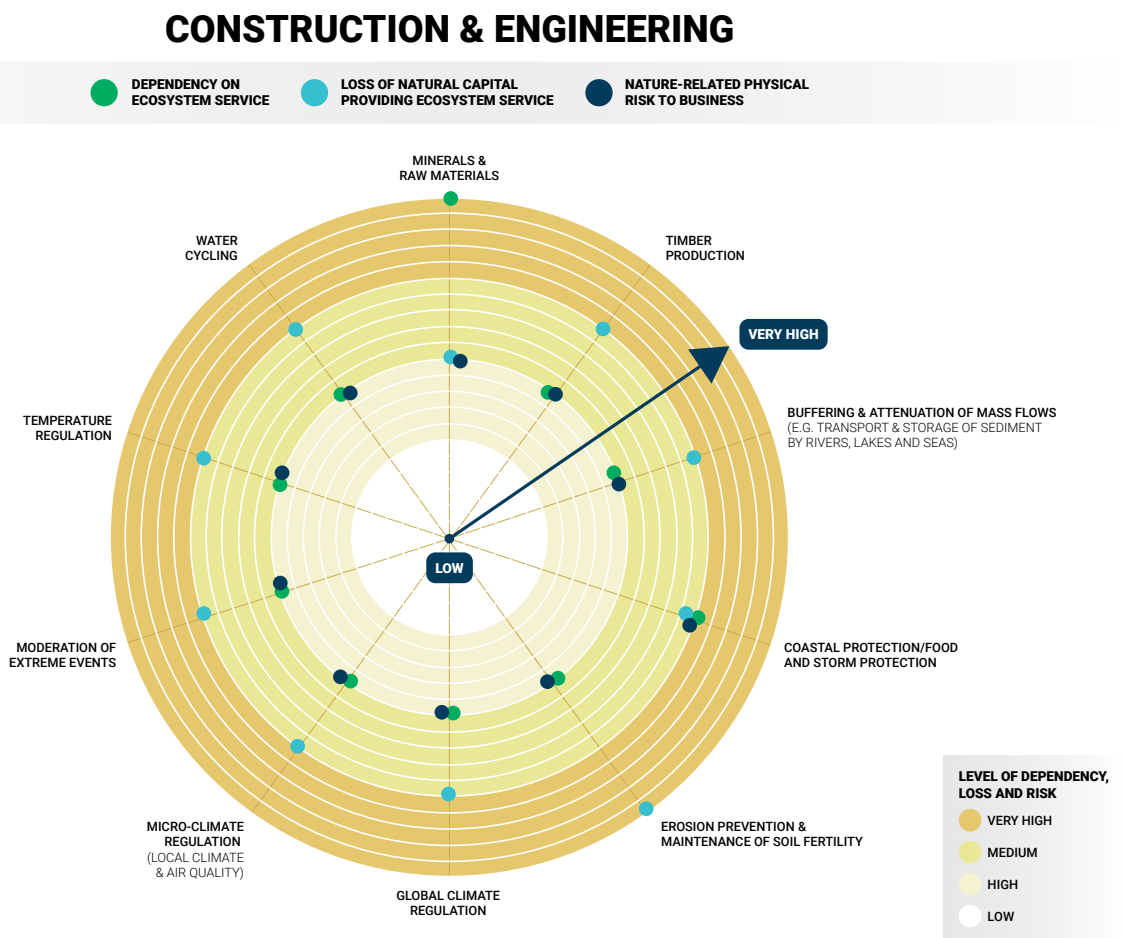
CONSTRUCTION & ENGINEERING

DEPENDENCY ON ECOSYSTEM SERVICE

LOSS OF NATURAL CAPITAL PROVIDING ECOSYSTEM SERVICE

NATURE-RELATED PHYSICAL RISK TO BUSINESS

MINERALS & RAW MATERIALS

TIMBER PRODUCTION

VERY HIGH

BUFFERING & ATTENUATION OF MASS FLOWS
(E.G. TRANSPORT & STORAGE OF SEDIMENT BY RIVERS, LAKES AND SEAS)

COASTAL PROTECTION/FOOD AND STORM PROTECTION

EROSION PREVENTION & MAINTENANCE OF SOIL FERTILITY

GLOBAL CLIMATE REGULATION

MICRO-CLIMATE REGULATION
(LOCAL CLIMATE & AIR QUALITY)

MODERATION OF EXTREME EVENTS

TEMPERATURE REGULATION

WATER CYCLING

LOW

LEVEL OF DEPENDENCY, LOSS AND RISK

VERY HIGH

MEDIUM

HIGH

LOW